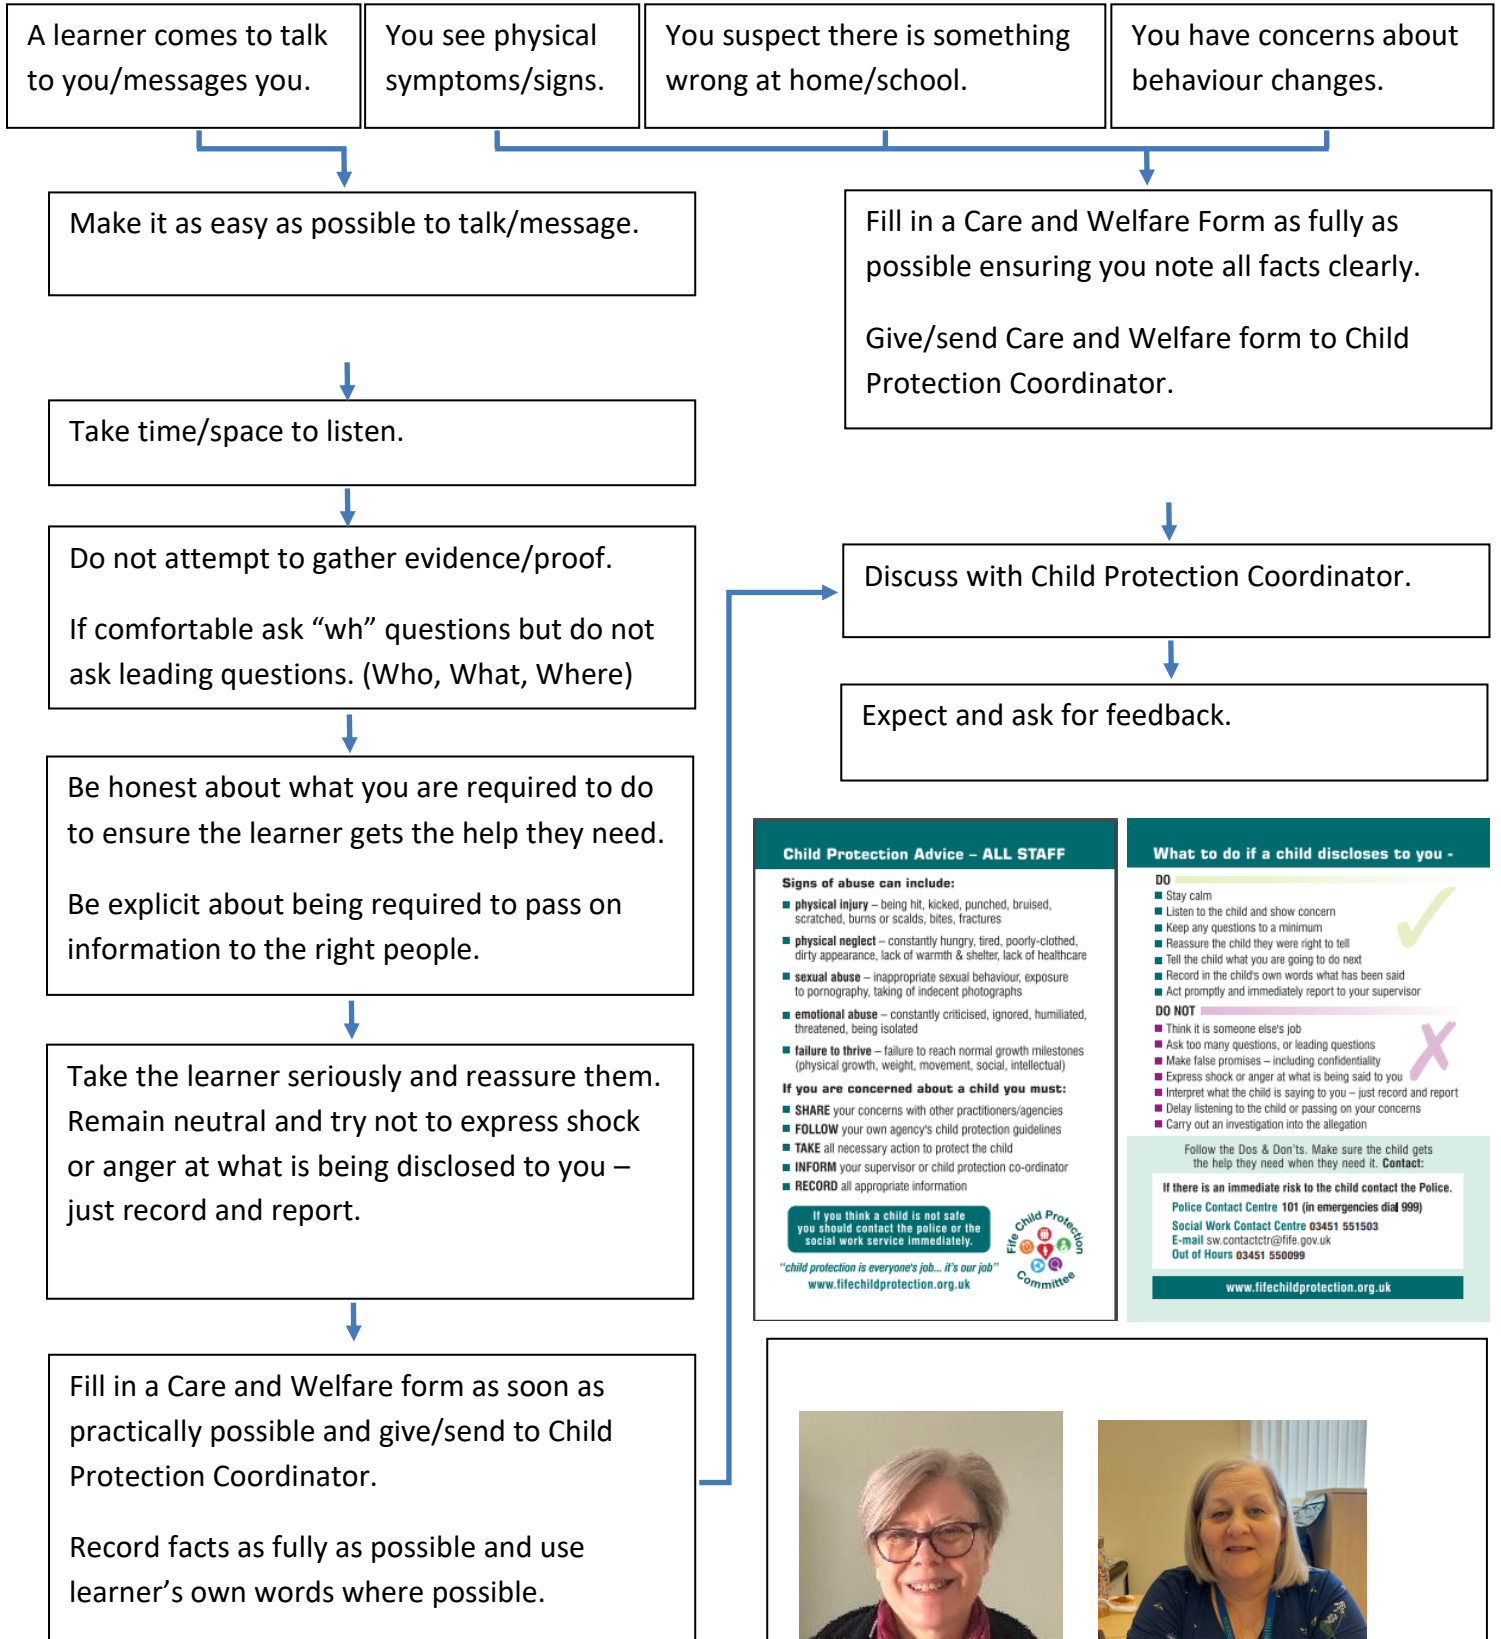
A learner comes to talk to you/messages you.

You see physical symptoms/signs.

You suspect there is something wrong at home/school.

You have concerns about behaviour changes.

Make it as easy as possible to talk/message.

Take time/space to listen.

Do not attempt to gather evidence/proof.

If comfortable ask “wh” questions but do not ask leading questions. (Who, What, Where)

Be honest about what you are required to do to ensure the learner gets the help they need.

Be explicit about being required to pass on information to the right people.

Take the learner seriously and reassure them. Remain neutral and try not to express shock or anger at what is being disclosed to you – just record and report.

Fill in a Care and Welfare form as soon as practically possible and give/send to Child Protection Coordinator.

Record facts as fully as possible and use learner’s own words where possible.

Fill in a Care and Welfare Form as fully as possible ensuring you note all facts clearly.

Give/send Care and Welfare form to Child Protection Coordinator.

Discuss with Child Protection Coordinator.

Expect and ask for feedback.

Child Protection Advice – ALL STAFF

Signs of abuse can include:

physical injury – being hit, kicked, punched, bruised, scratched, burns or scalds, bites, fractures

physical neglect – constantly hungry, tired, poorly-clothed, dirty appearance, lack of warmth & shelter, lack of healthcare

sexual abuse – inappropriate sexual behaviour, exposure to pornography, taking of indecent photographs

emotional abuse – constantly criticised, ignored, humiliated, threatened, being isolated

failure to thrive – failure to reach normal growth milestones (physical growth, weight, movement, social, intellectual)

If you are concerned about a child you must:

SHARE your concerns with other practitioners/agencies

FOLLOW your own agency's child protection guidelines

TAKE all necessary action to protect the child

INFORM your supervisor or child protection co-ordinator

RECORD all appropriate information

If you think a child is not safe you should contact the police or the social work service immediately.

"child protection is everyone's job... it's our job"
www.fifechildprotection.org.uk

Fife Child Protection Committee

What to do if a child discloses to you -

DO
Stay calm
Listen to the child and show concern
Keep any questions to a minimum
Reassure the child they were right to tell
Tell the child what you are going to do next
Record in the child's own words what has been said
Act promptly and immediately report to your supervisor

DO NOT
Think it is someone else's job
Ask too many questions, or leading questions
Make false promises – including confidentiality
Express shock or anger at what is being said to you
Interpret what the child is saying to you – just record and report
Delay listening to the child or passing on your concerns
Carry out an investigation into the allegation

Follow the Dos & Don'ts. Make sure the child gets the help they need when they need it. Contact:

If there is an immediate risk to the child contact the Police.
Police Contact Centre 101 (in emergencies dial 999)
Social Work Contact Centre 03451 551503
E-mail sw.contactctr@fife.gov.uk
Out of Hours 03451 550099

www.fifechildprotection.org.uk